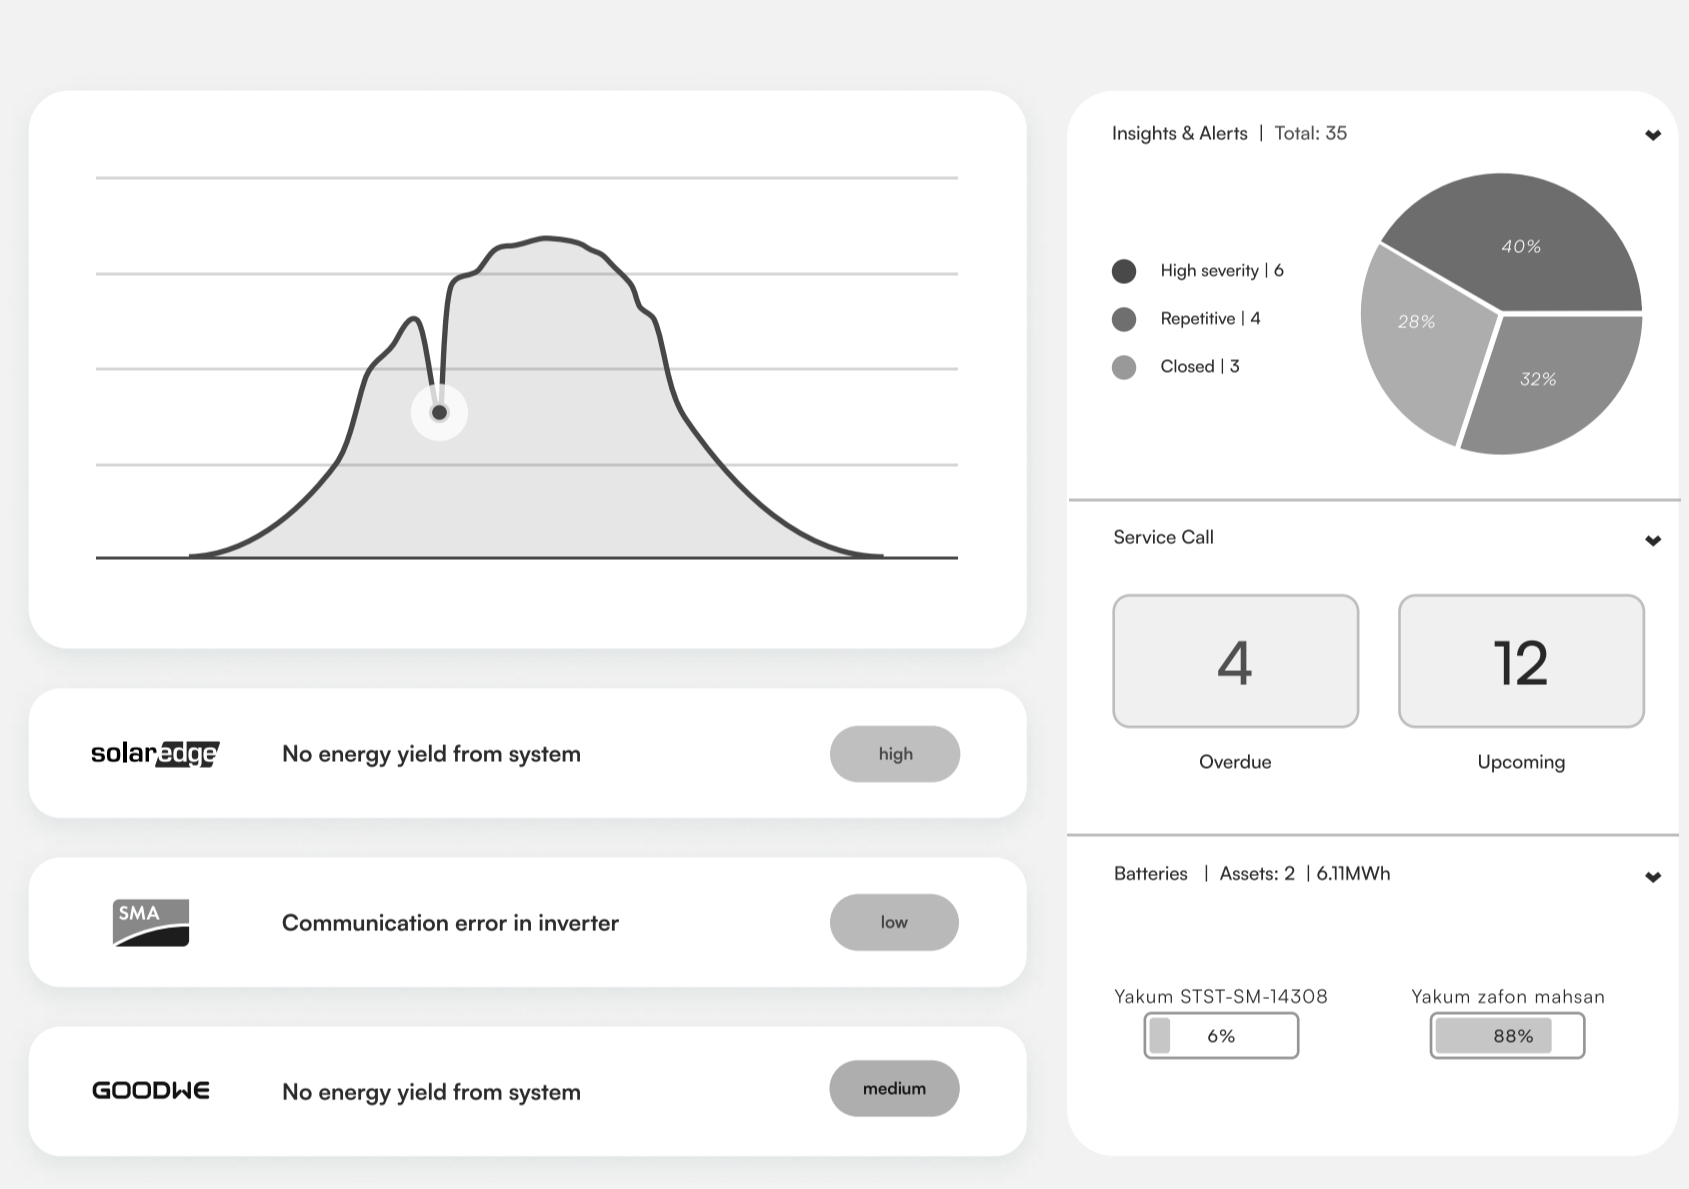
solaredge

No energy yield from system

high

SMA

Communication error in inverter

low

GOODWE

No energy yield from system

medium

Insights & Alerts | Total: 35

High severity | 6

Repetitive | 4

Closed | 3

40%

28%

32%

Service Call

4

Overdue

12

Upcoming

Batteries | Assets: 2 | 6.11MWh

Yakum STST-SM-14308

6%

Yakum zafon mahsan

88%